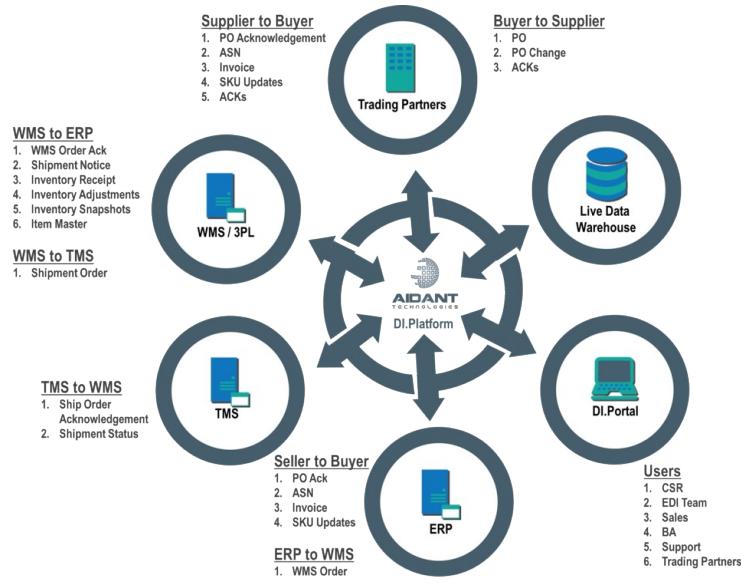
Supplier to Buyer
1. PO Acknowledgement
2. ASN
3. Invoice
4. SKU Updates
5. ACKs

Buyer to Supplier
1. PO
2. PO Change
3. ACKs

Trading Partners

WMS to ERP
1. WMS Order Ack
2. Shipment Notice
3. Inventory Receipt
4. Inventory Adjustments
5. Inventory Snapshots
6. Item Master

WMS to TMS
1. Shipment Order

WMS / 3PL

Live Data Warehouse

AIDANT TECHNOLOGIES
DI.Platform

TMS to WMS
1. Ship Order Acknowledgement
2. Shipment Status

TMS

DI.Portal

Seller to Buyer
1. PO Ack
2. ASN
3. Invoice
4. SKU Updates

ERP

ERP to WMS
1. WMS Order

Users
1. CSR
2. EDI Team
3. Sales
4. BA
5. Support
6. Trading Partners